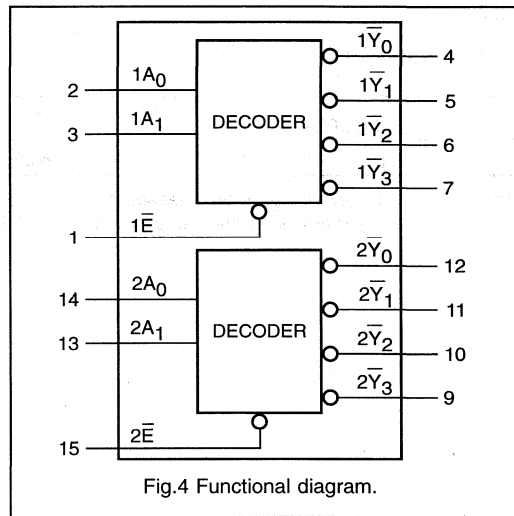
2
$1A_0$
3
$1A_1$
DECODER
$1\overline{Y}_0$
4
$1\overline{Y}_1$
5
$1\overline{Y}_2$
6
$1\overline{Y}_3$
7
1
$1\overline{E}$
14
$2A_0$
13
$2A_1$
DECODER
$2\overline{Y}_0$
12
$2\overline{Y}_1$
11
$2\overline{Y}_2$
10
$2\overline{Y}_3$
9
15
$2\overline{E}$

Fig.4 Functional diagram.